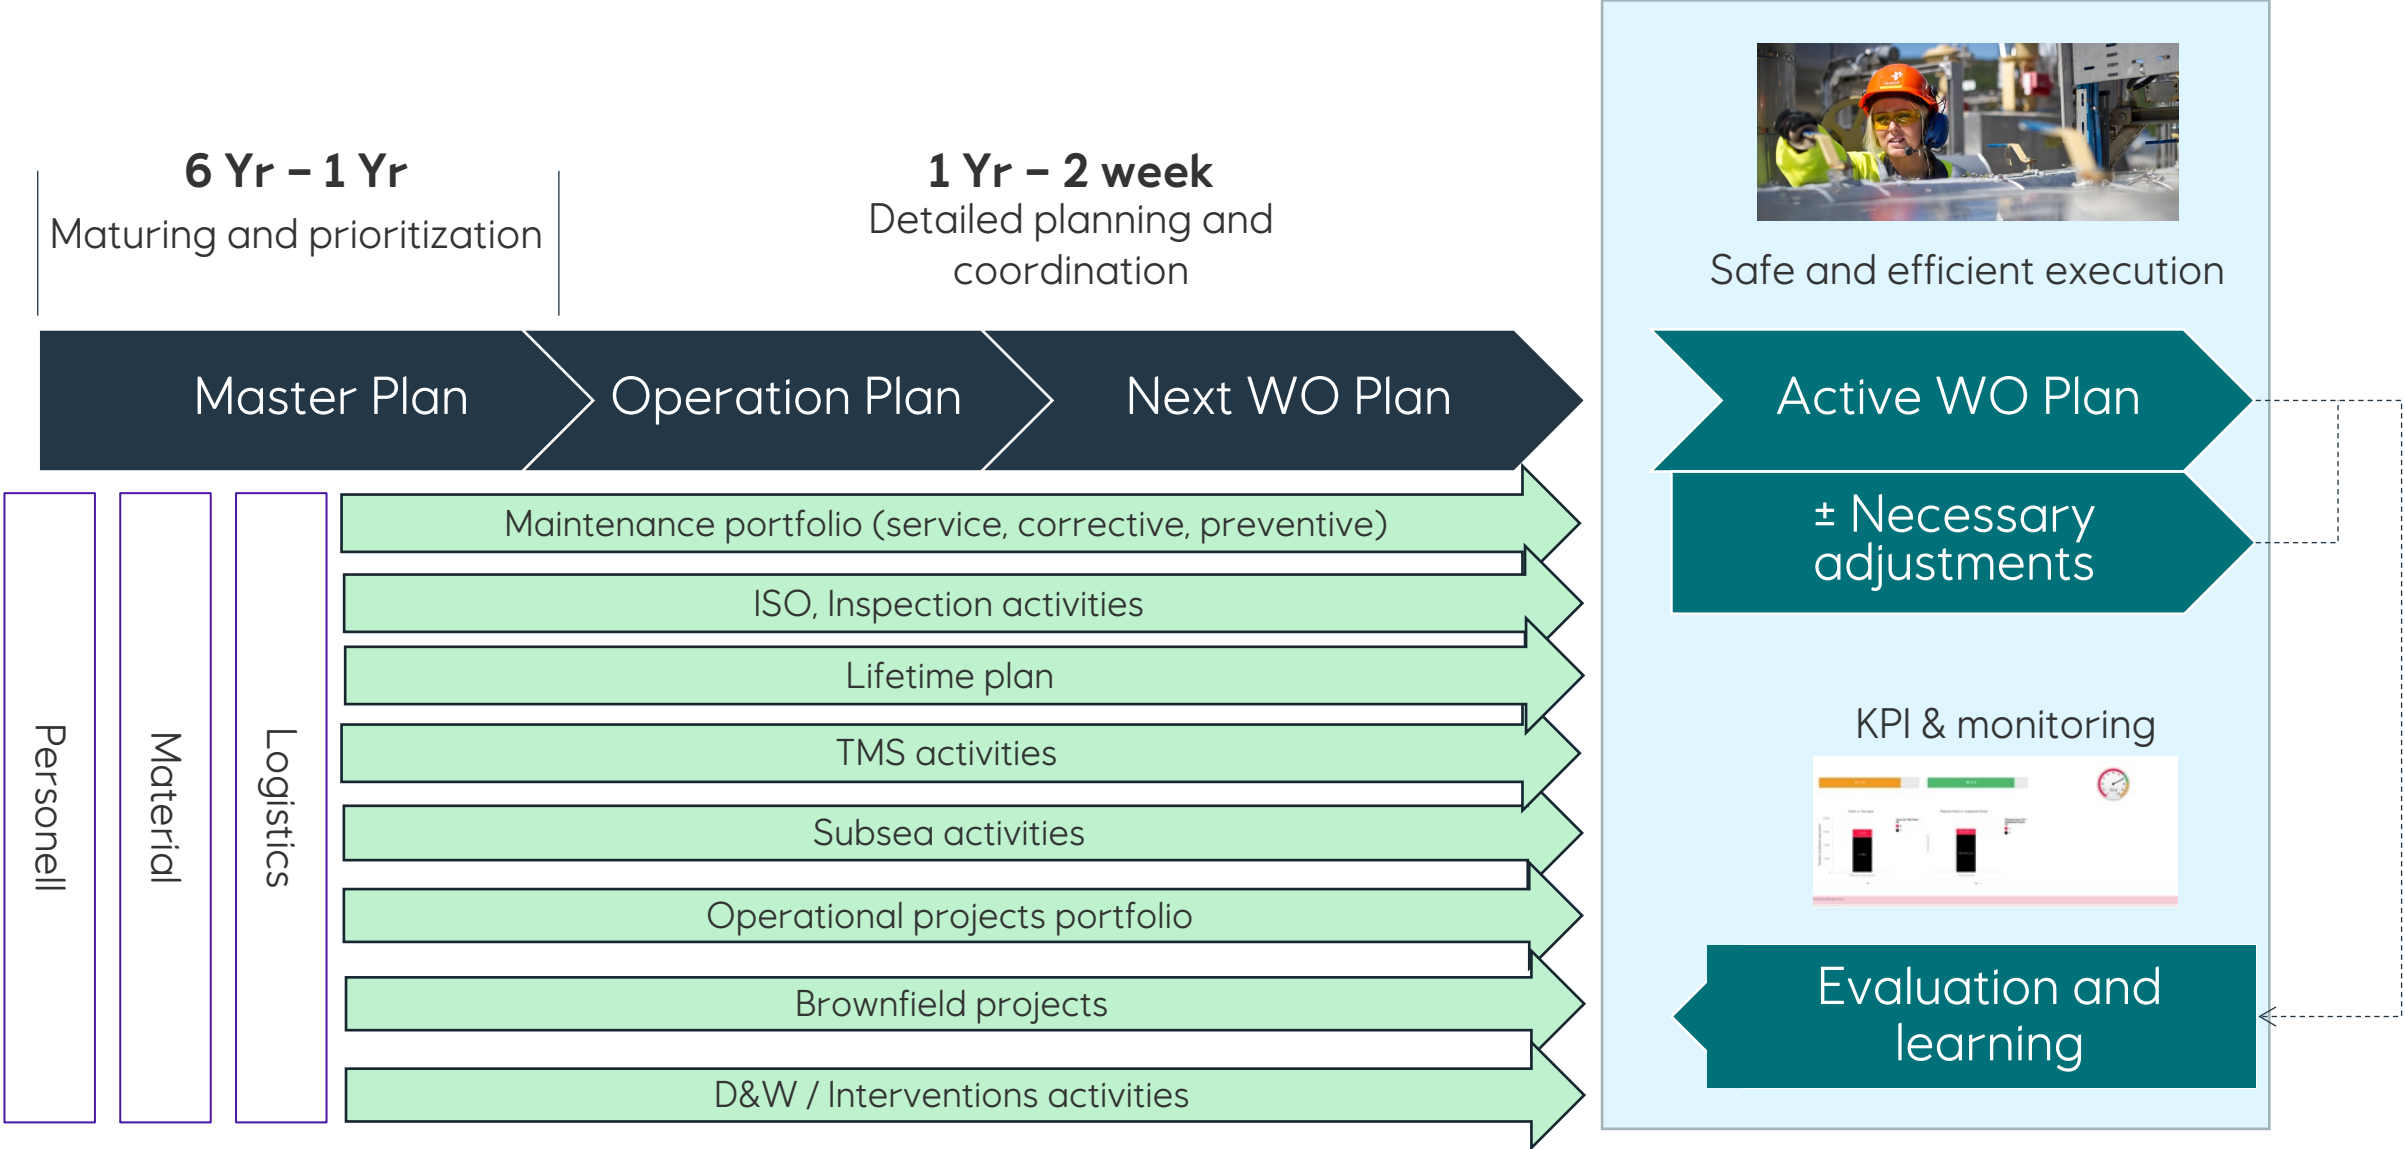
6 Yr – 1 Yr
Maturing and prioritization

1 Yr – 2 week
Detailed planning and coordination

Safe and efficient execution

Master Plan

Operation Plan

Next WO Plan

Active WO Plan

± Necessary adjustments

Personell

Material

Logistics

Maintenance portfolio (service, corrective, preventive)

ISO, Inspection activities

Lifetime plan

TMS activities

Subsea activities

Operational projects portfolio

Brownfield projects

D&W / Interventions activities

KPI & monitoring

Evaluation and learning